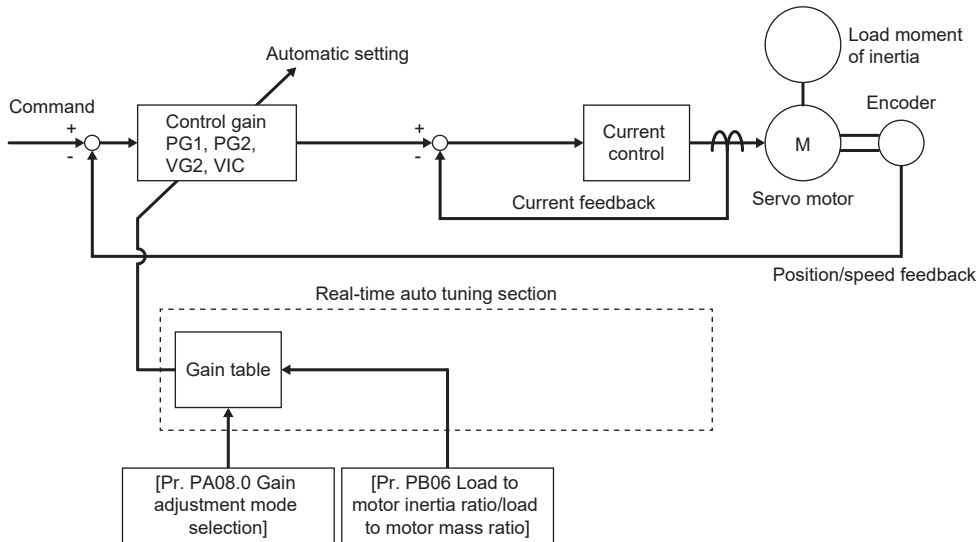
Automatic setting

Load moment of inertia

Command

+

-

Control gain PG1, PG2, VG2, VIC

+

-

Current control

M

Encoder

Current feedback

Servo motor

Position/speed feedback

Real-time auto tuning section

Gain table

[Pr. PA08.0 Gain adjustment mode selection]

[Pr. PB06 Load to motor inertia ratio/load to motor mass ratio]